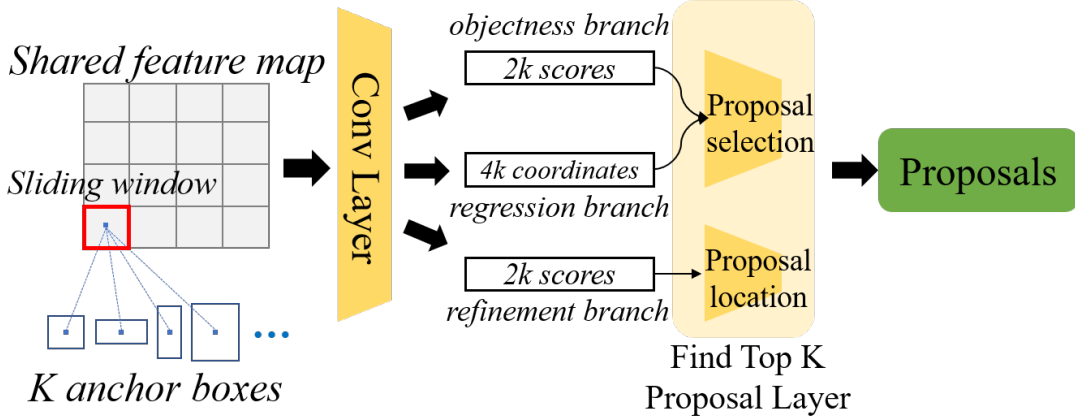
Shared feature map

Sliding window

K anchor boxes

Conv Layer

objectness branch

2k scores

4k coordinates

regression branch

2k scores

refinement branch

Proposal selection

Proposal location

Find Top K Proposal Layer

Proposals